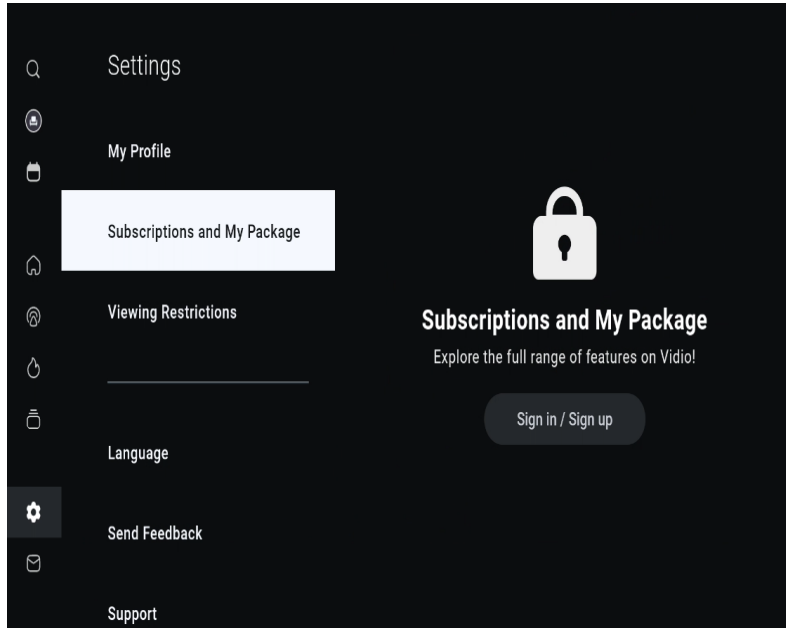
Settings

My Profile

Subscriptions and My Package

Viewing Restrictions

Language

Send Feedback

Support

Subscriptions and My Package

Explore the full range of features on Vidio!

Sign in / Sign up